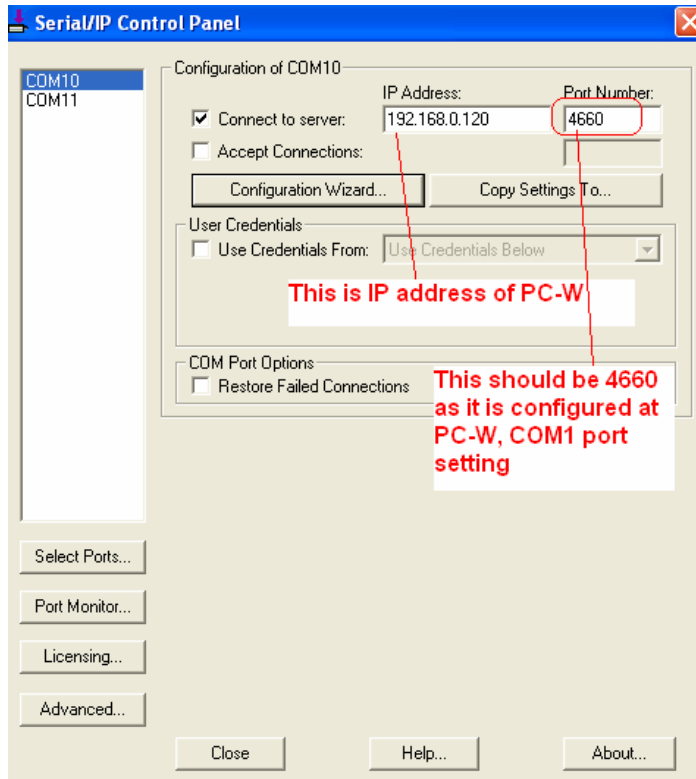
Serial/IP Control Panel

COM10
COM11

Configuration of COM10

IP Address:
Port Number:

Connect to server:
192.168.0.120
4660

Accept Connections:

Configuration Wizard...
Copy Settings To...

User Credentials

Use Credentials From:
Use Credentials Below

This is IP address of PC-W

COM Port Options

Restore Failed Connections

This should be 4660 as it is configured at PC-W, COM1 port setting

Select Ports...

Port Monitor...

Licensing...

Advanced...

Close
Help...
About...